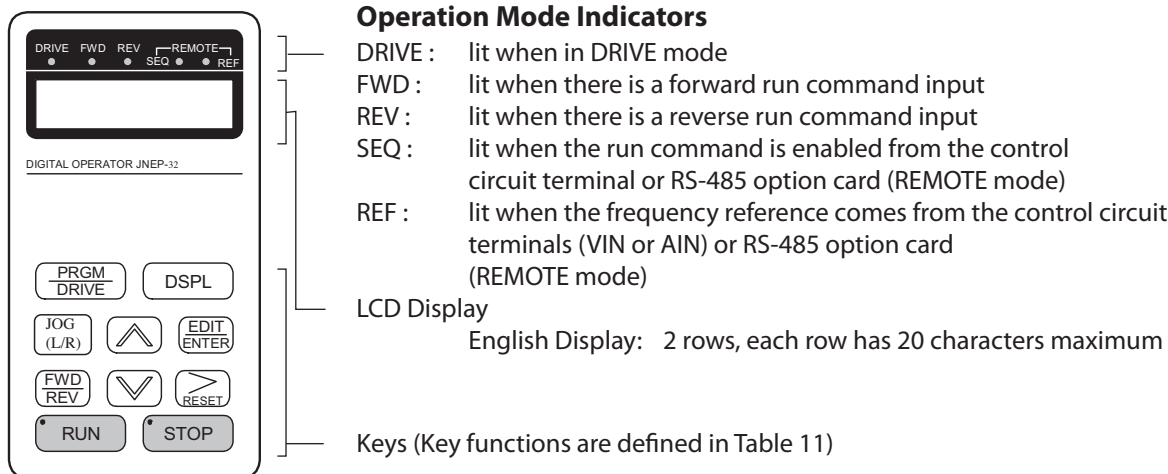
DRIVE FWD REV REMOTE SEQ REF

DIGITAL OPERATOR JNEP-32

PRGM DRIVE

DSPL

JOG (L/R)

EDIT ENTER

FWD REV

RESET

RUN

STOP

**Operation Mode Indicators**

DRIVE : lit when in DRIVE mode

FWD : lit when there is a forward run command input

REV : lit when there is a reverse run command input

SEQ : lit when the run command is enabled from the control circuit terminal or RS-485 option card (REMOTE mode)

REF : lit when the frequency reference comes from the control circuit terminals (VIN or AIN) or RS-485 option card (REMOTE mode)

LCD Display

English Display: 2 rows, each row has 20 characters maximum

Keys (Key functions are defined in Table 11)